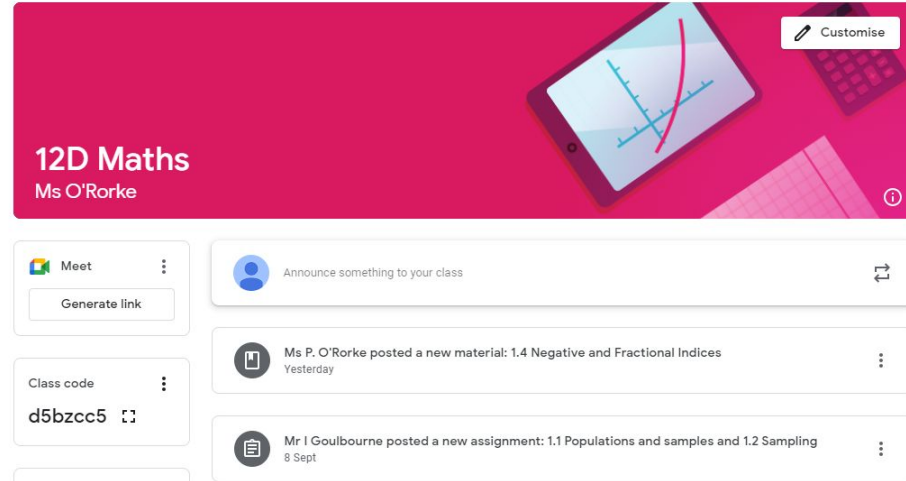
Customise

12D Maths
Ms O'Rorke

Meet

Generate link

Class code

d5bzcc5

Announce something to your class

Ms P. O'Rorke posted a new material: 1.4 Negative and Fractional Indices
Yesterday

Mr I Goulbourne posted a new assignment: 1.1 Populations and samples and 1.2 Sampling
8 Sept